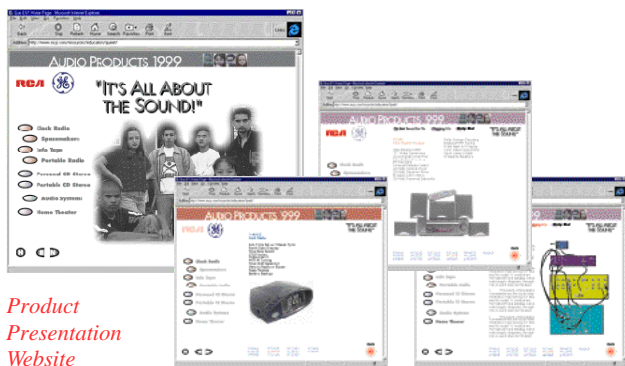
Address

AUDIO PRODUCTS 1999

RCA

"IT'S ALL ABOUT THE SOUND!"

Clock Radio

Spacemaker

Info Tape

Portable Radio

Personal CD Stereo

Portable CD Stereo

Audio Systems

Home Theater

AUDIO PRODUCTS 1999

"IT'S ALL ABOUT THE SOUND"

AUDIO PRODUCTS 1999

"IT'S ALL ABOUT THE SOUND"

Clock Radio

Spacemaker

Portable Radio

Personal CD Stereo

Portable CD Stereo

Audio Systems

Home Theater

Info Tape

Portable Radio

Personal CD Stereo

Portable CD Stereo

Audio Systems

Home Theater

Product Presentation Website